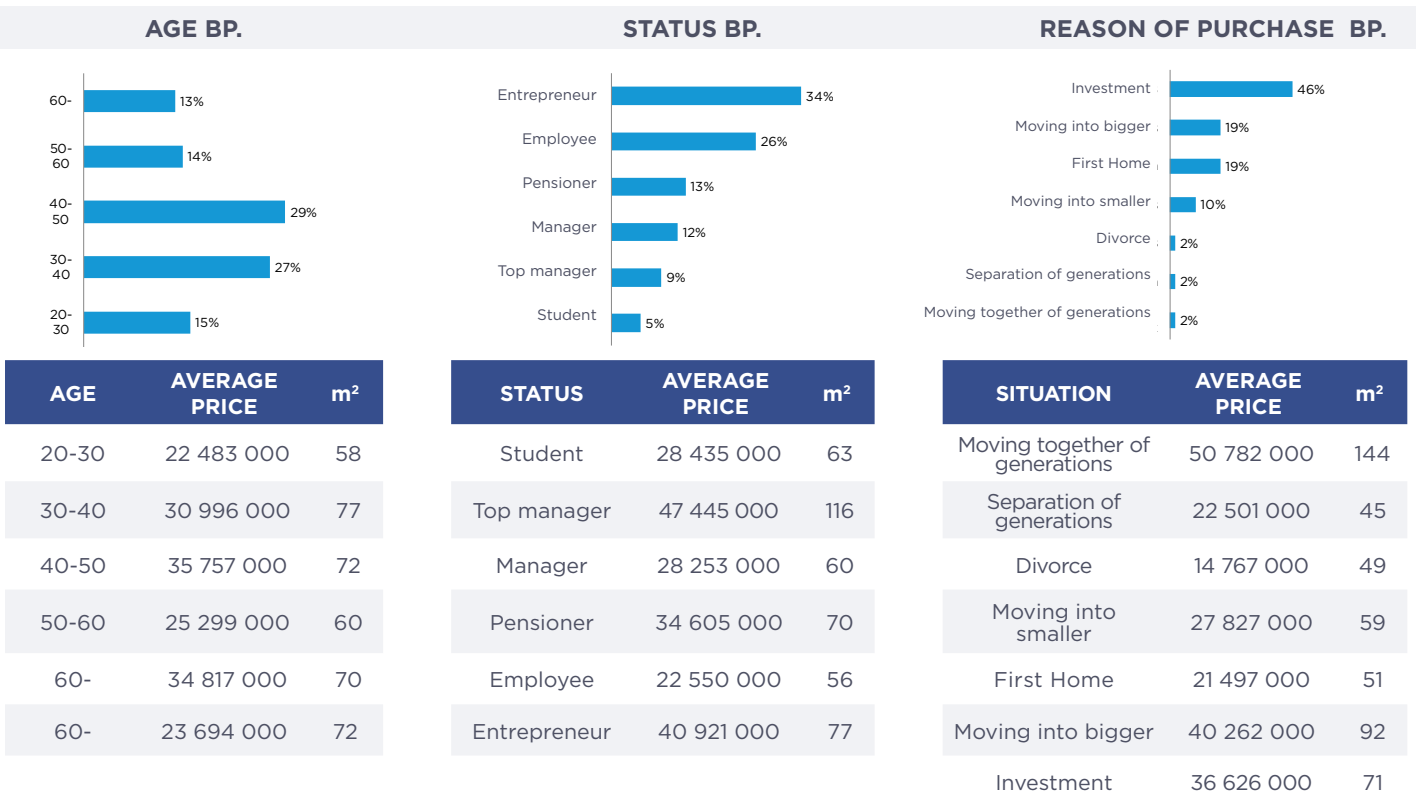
AGE BP.

60- 13%
50-60 14%
40-50 29%
30-40 27%
20-30 15%

| AGE | AVERAGE PRICE | m² |
|---|---|---|
| 20-30 | 22 483 000 | 58 |
| 30-40 | 30 996 000 | 77 |
| 40-50 | 35 757 000 | 72 |
| 50-60 | 25 299 000 | 60 |
| 60- | 34 817 000 | 70 |
| 60- | 23 694 000 | 72 |

STATUS BP.

Entrepreneur 34%
Employee 26%
Pensioner 13%
Manager 12%
Top manager 9%
Student 5%

| STATUS | AVERAGE PRICE | m² |
|---|---|---|
| Student | 28 435 000 | 63 |
| Top manager | 47 445 000 | 116 |
| Manager | 28 253 000 | 60 |
| Pensioner | 34 605 000 | 70 |
| Employee | 22 550 000 | 56 |
| Entrepreneur | 40 921 000 | 77 |

REASON OF PURCHASE BP.

Investment 46%
Moving into bigger 19%
First Home 19%
Moving into smaller 10%
Divorce 2%
Separation of generations 2%
Moving together of generations 2%

| SITUATION | AVERAGE PRICE | m² |
|---|---|---|
| Moving together of generations | 50 782 000 | 144 |
| Separation of generations | 22 501 000 | 45 |
| Divorce | 14 767 000 | 49 |
| Moving into smaller | 27 827 000 | 59 |
| First Home | 21 497 000 | 51 |
| Moving into bigger | 40 262 000 | 92 |
| Investment | 36 626 000 | 71 |